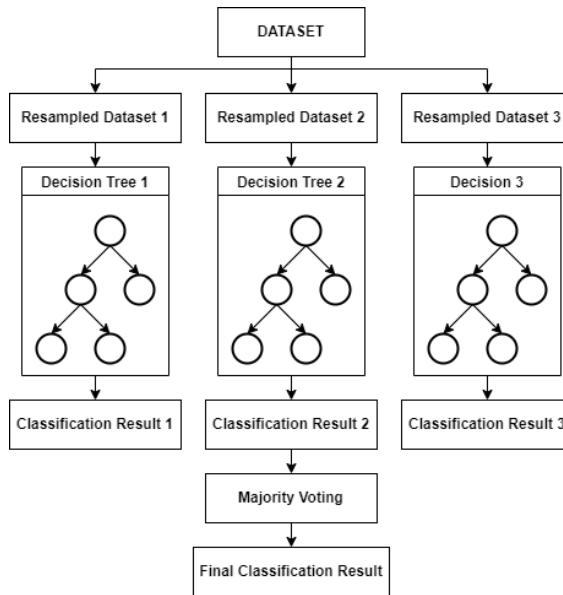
DATASET

Resampled Dataset 1

Resampled Dataset 2

Resampled Dataset 3

Decision Tree 1

Decision Tree 2

Decision 3

Classification Result 1

Classification Result 2

Classification Result 3

Majority Voting

Final Classification Result